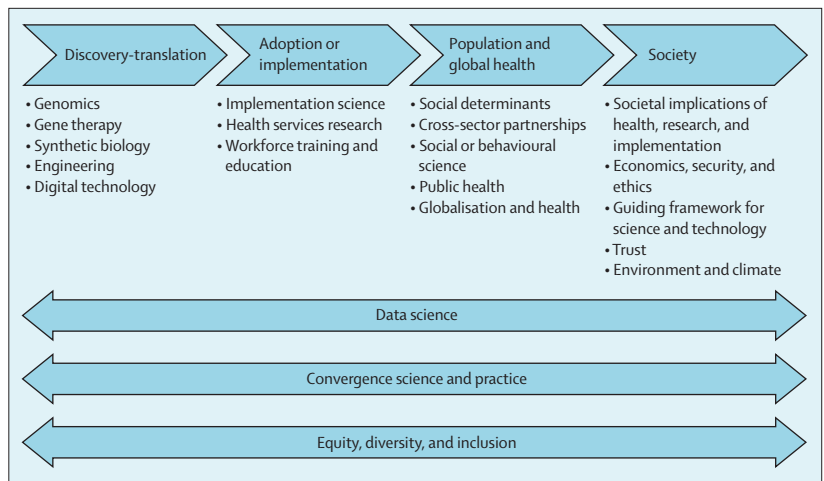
Discovery-translation

• Genomics
• Gene therapy
• Synthetic biology
• Engineering
• Digital technology

Adoption or implementation

• Implementation science
• Health services research
• Workforce training and education

Population and global health

• Social determinants
• Cross-sector partnerships
• Social or behavioural science
• Public health
• Globalisation and health

Society

• Societal implications of health, research, and implementation
• Economics, security, and ethics
• Guiding framework for science and technology
• Trust
• Environment and climate

Data science

Convergence science and practice

Equity, diversity, and inclusion